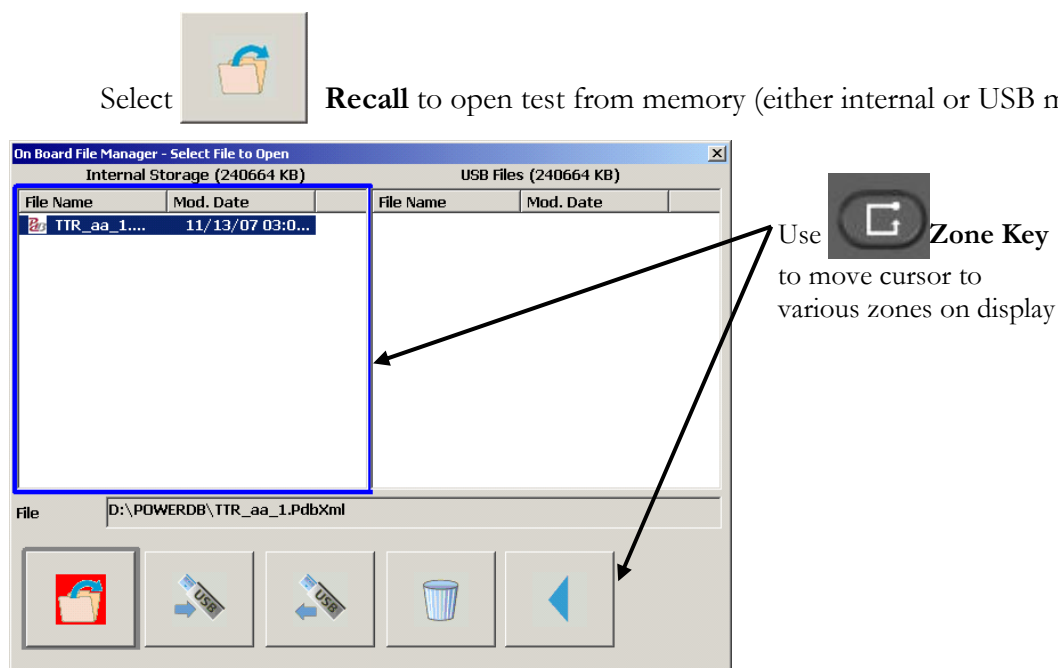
Select **Recall** to open test from memory (either internal or USB m

On Board File Manager - Select File to Open

Internal Storage (240664 KB)

| File Name | Mod. Date |
|---|---|
| TTR_aa_1.... | 11/13/07 03:0... |

USB Files (240664 KB)

| File Name | Mod. Date |
|---|---|

File D:\POWERDB\TTR_aa_1.PdbXml

USB

USB

Use **Zone Key** to move cursor to various zones on display